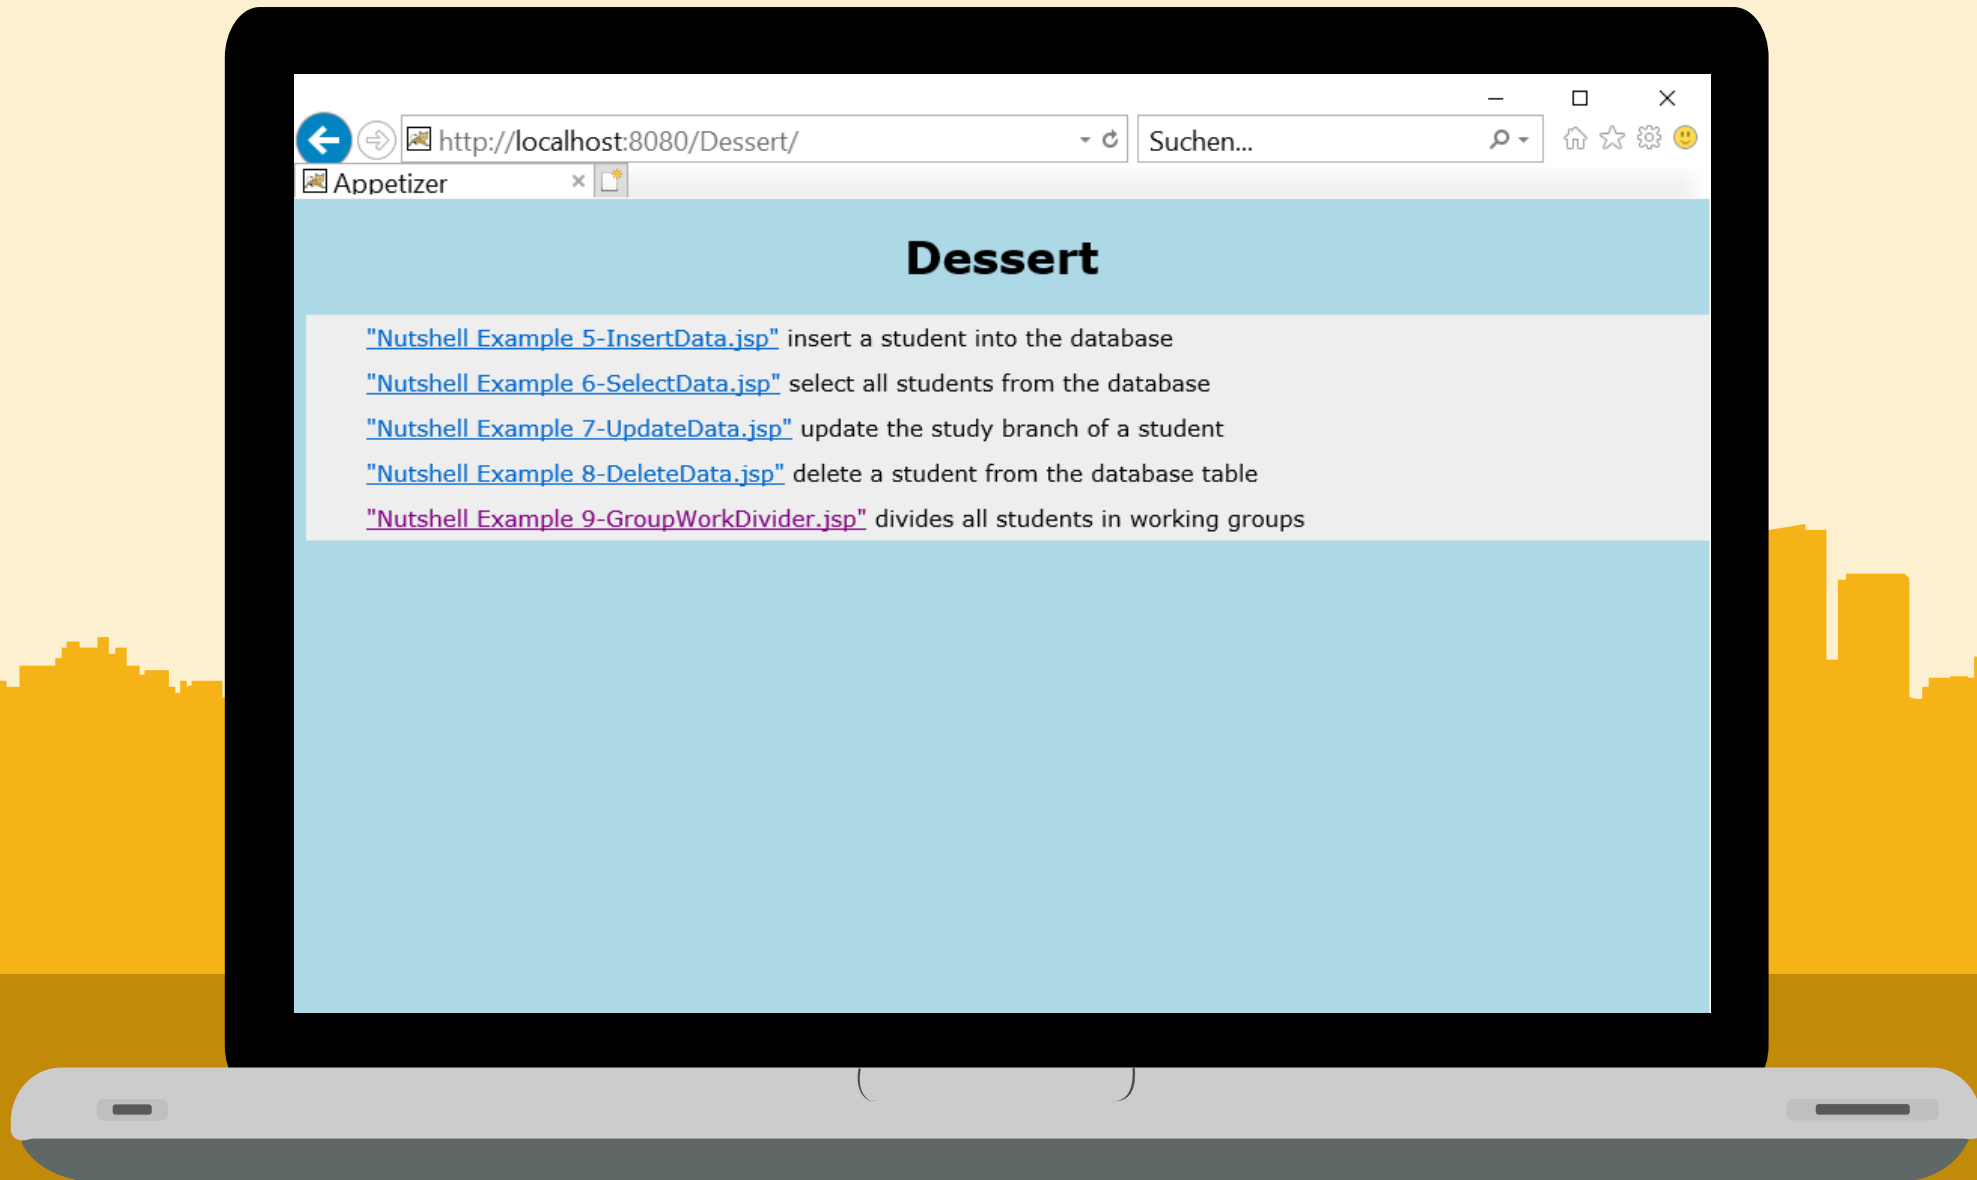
http://localhost:8080/Dessert/

Suchen...

Appetizer

Dessert

"Nutshell Example 5-InsertData.jsp" insert a student into the database

"Nutshell Example 6-SelectData.jsp" select all students from the database

"Nutshell Example 7-UpdateData.jsp" update the study branch of a student

"Nutshell Example 8-DeleteData.jsp" delete a student from the database table

"Nutshell Example 9-GroupWorkDivider.jsp" divides all students in working groups